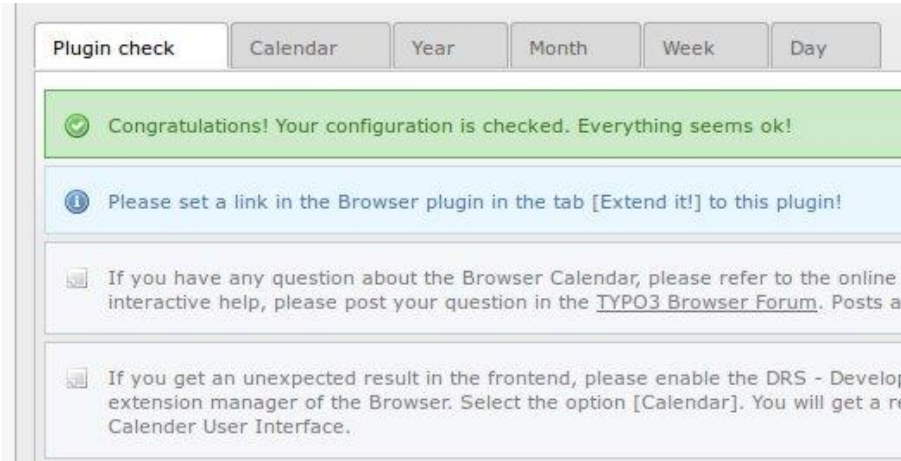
Plugin check | Calendar | Year | Month | Week | Day

Congratulations! Your configuration is checked. Everything seems ok!

Please set a link in the Browser plugin in the tab [Extend it!] to this plugin!

If you have any question about the Browser Calendar, please refer to the online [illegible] interactive help, please post your question in the TYPO3 Browser Forum. Posts a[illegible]

If you get an unexpected result in the frontend, please enable the DRS - Develop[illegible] extension manager of the Browser. Select the option [Calendar]. You will get a re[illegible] Calender User Interface.